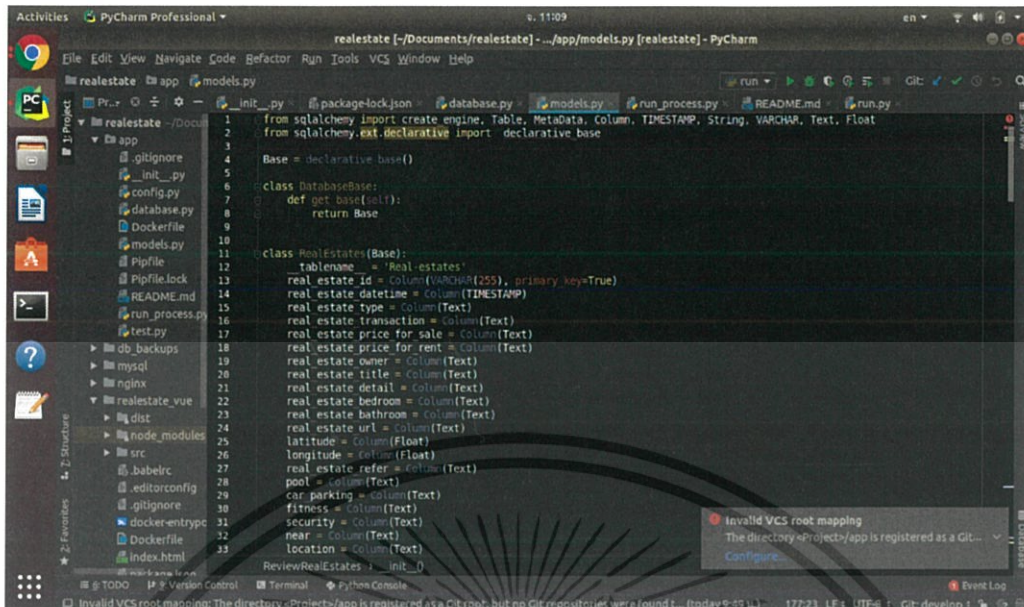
Activities PyCharm Professional ▾ ว. 11:09 en ▾

realestate [~/Documents/realestate] - .../app/models.py [realestate] - PyCharm

File Edit View Navigate Code Refactor Run Tools VCS Window Help

realestate app models.py run ▾ Git:

Pr... __init__.py package-lock.json database.py models.py run_process.py README.md run.py

1: Project

realestate ~/Docu
app
.gitignore
__init__.py
config.py
database.py
Dockerfile
models.py
Pipfile
Pipfile.lock
README.md
run_process.py
test.py
db_backups
mysql
nginx
realestate_vue
dist
node_modules
src
.babelrc
.editorconfig
.gitignore
docker-entrypo
Dockerfile
index.html

2: Structure
2: Favorites

1 from sqlalchemy import create_engine, Table, MetaData, Column, TIMESTAMP, String, VARCHAR, Text, Float
2 from sqlalchemy.ext.declarative import declarative_base
3
4 Base = declarative_base()
5
6 class DatabaseBase:
7 def get_base(self):
8 return Base
9
10
11 class RealEstates(Base):
12 __tablename__ = 'Real-estates'
13 real_estate_id = Column(VARCHAR(255), primary_key=True)
14 real_estate_datetime = Column(TIMESTAMP)
15 real_estate_type = Column(Text)
16 real_estate_transaction = Column(Text)
17 real_estate_price_for_sale = Column(Text)
18 real_estate_price_for_rent = Column(Text)
19 real_estate_owner = Column(Text)
20 real_estate_title = Column(Text)
21 real_estate_detail = Column(Text)
22 real_estate_bedroom = Column(Text)
23 real_estate_bathroom = Column(Text)
24 real_estate_url = Column(Text)
25 latitude = Column(Float)
26 longitude = Column(Float)
27 real_estate_refer = Column(Text)
28 pool = Column(Text)
29 car_parking = Column(Text)
30 fitness = Column(Text)
31 security = Column(Text)
32 near = Column(Text)
33 location = Column(Text)

ReviewRealEstates › __init__()

Invalid VCS root mapping
The directory <Project>/app is registered as a Git...
Configure...

6: TODO 9: Version Control Terminal Python Console Event Log

Invalid VCS root mapping: The directory <Project>/app is registered as a Git root, but no Git repositories were found t... (today 9:0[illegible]) 177:23 LF UTF-8 Git: develop